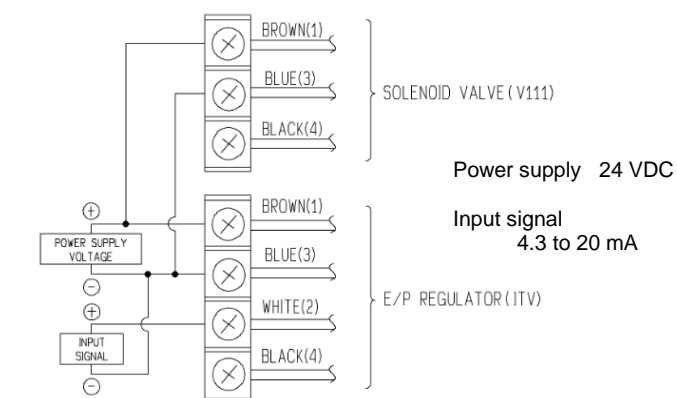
BROWN(1)
BLUE(3)
BLACK(4)
SOLENOID VALVE (V111)

Power supply 24 VDC

$\oplus$
BROWN(1)
POWER SUPPLY VOLTAGE
BLUE(3)
$\ominus$
$\oplus$
WHITE(2)
INPUT SIGNAL
BLACK(4)
$\ominus$

Input signal
4.3 to 20 mA

E/P REGULATOR (ITV)